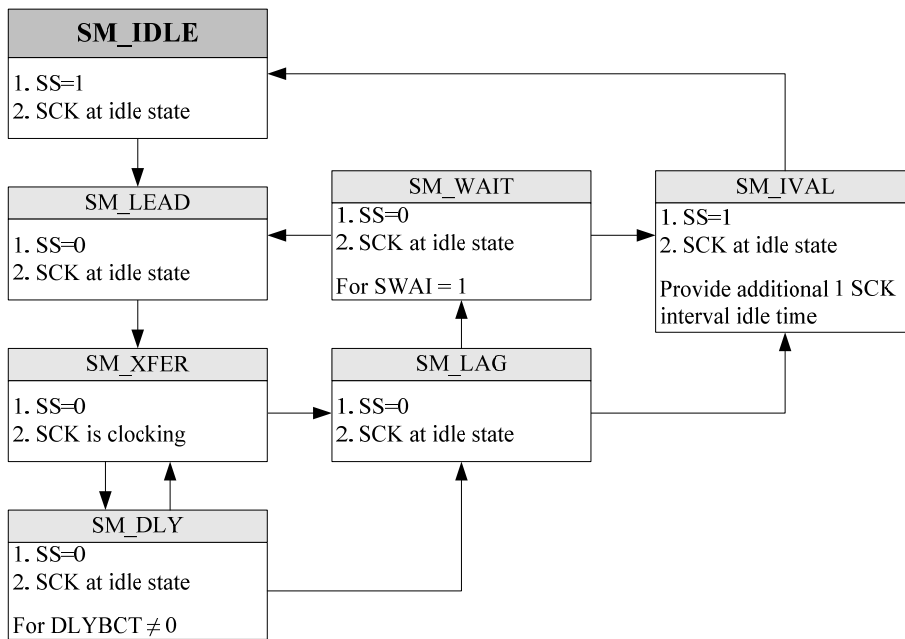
SM_IDLE
1. SS=1
2. SCK at idle state

SM_LEAD
1. SS=0
2. SCK at idle state

SM_WAIT
1. SS=0
2. SCK at idle state
For SWAI = 1

SM_IVAL
1. SS=1
2. SCK at idle state
Provide additional 1 SCK interval idle time

SM_XFER
1. SS=0
2. SCK is clocking

SM_LAG
1. SS=0
2. SCK at idle state

SM_DLY
1. SS=0
2. SCK at idle state
For DLYBCT $\neq 0$